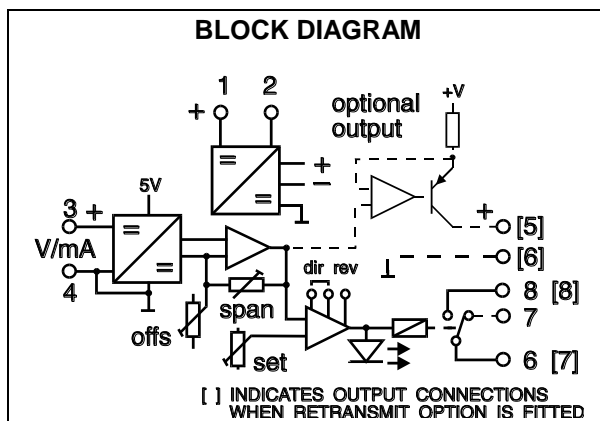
BLOCK DIAGRAM

1 2

+

optional output

+V

=

=

+

–

5V

3 +

=

=

+

[5]

V/mA

[6]

4

dir rev

span

8 [8]

offs

7

set

6 [7]

[ ] INDICATES OUTPUT CONNECTIONS WHEN RETRANSMIT OPTION IS FITTED